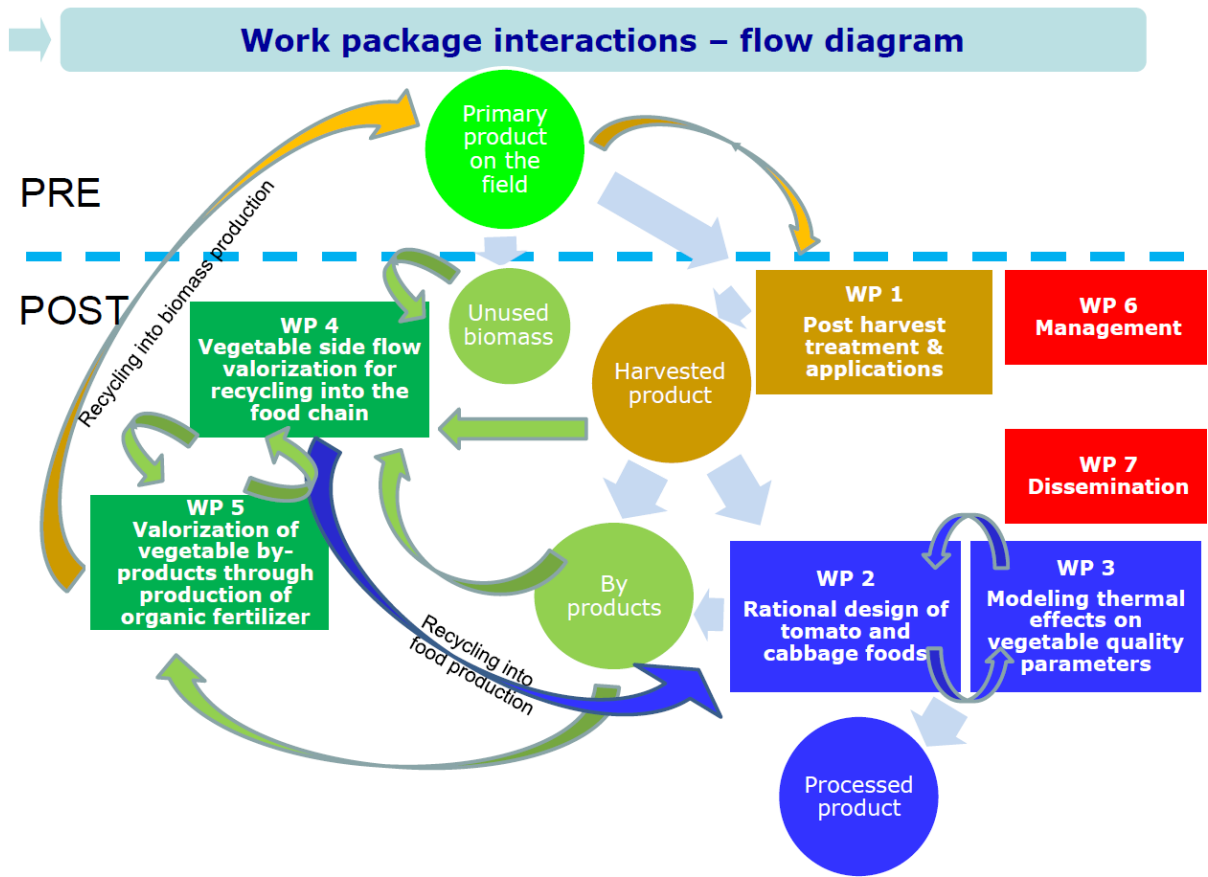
Work package interactions – flow diagram

Primary product on the field

PRE

POST

Recycling into biomass production

Unused biomass

WP 4
Vegetable side flow valorization for recycling into the food chain

Harvested product

WP 1
Post harvest treatment & applications

WP 6
Management

WP 7
Dissemination

WP 5
Valorization of vegetable by-products through production of organic fertilizer

By products

WP 2
Rational design of tomato and cabbage foods

WP 3
Modeling thermal effects on vegetable quality parameters

Recycling into food production

Processed product